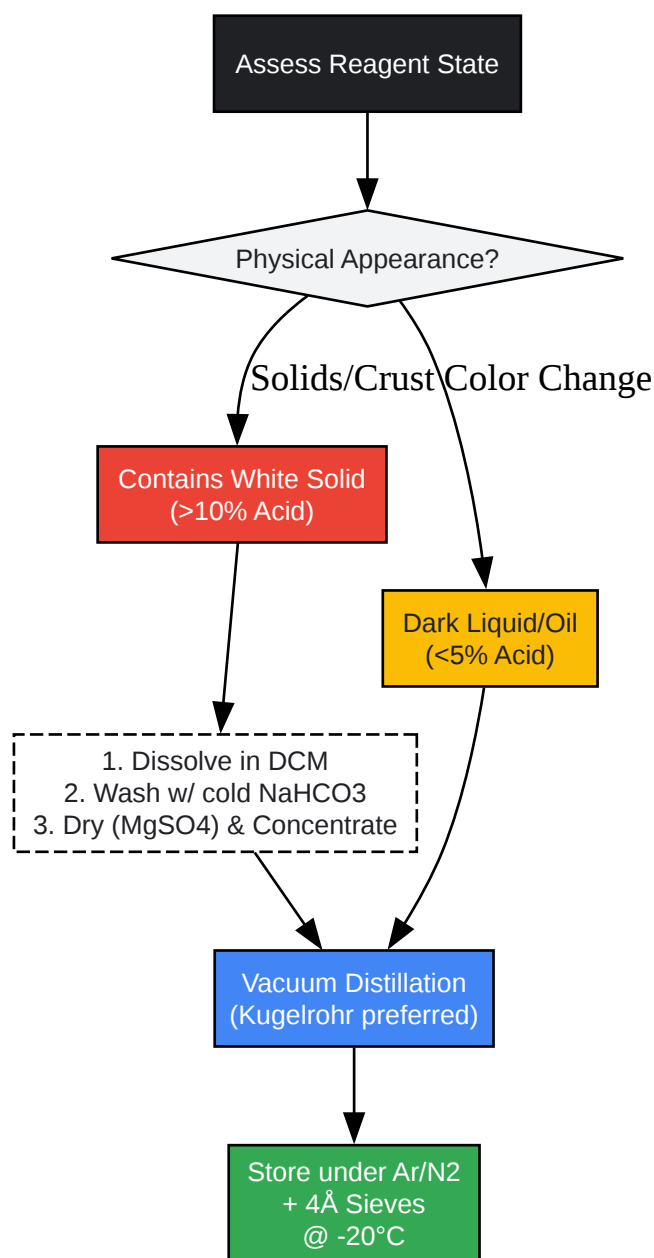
Assess Reagent State

Physical Appearance?

Solids/Crust

Color Change

Contains White Solid (>10% Acid)

Dark Liquid/Oil (<5% Acid)

1. Dissolve in DCM
2. Wash w/ cold NaHCO3
3. Dry (MgSO4) & Concentrate

Vacuum Distillation (Kugelrohr preferred)

Store under Ar/N2 + 4Å Sieves @ -20°C